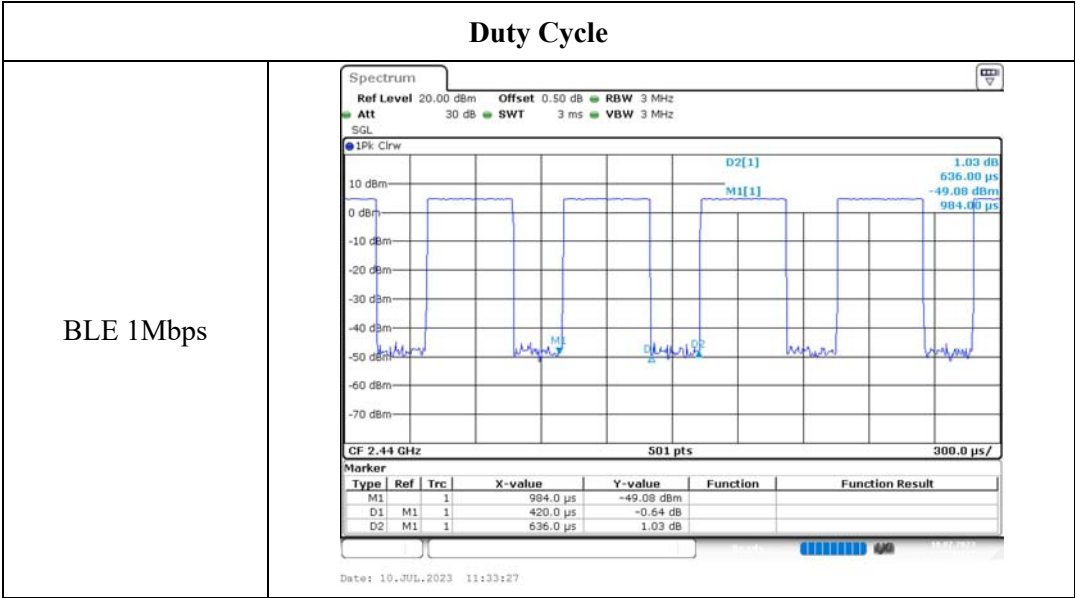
Duty Cycle

BLE 1Mbps

Spectrum

Ref Level 20.00 dBm Offset 0.50 dB RBW 3 MHz
Att 30 dB SWT 3 ms VBW 3 MHz
SGL

1Pk Clrw

D2[1] 1.03 dB
636.00 µs
M1[1] -49.08 dBm
984.00 µs

10 dBm
0 dBm
-10 dBm
-20 dBm
-30 dBm
-40 dBm
-50 dBm
-60 dBm
-70 dBm

M1 D1 D2

CF 2.44 GHz 501 pts 300.0 µs/

Marker

| Type | Ref | Trc | X-value | Y-value | Function | Function Result |
|---|---|---|---|---|---|---|
| M1 | | 1 | 984.0 µs | -49.08 dBm | | |
| D1 | M1 | 1 | 420.0 µs | -0.64 dB | | |
| D2 | M1 | 1 | 636.0 µs | 1.03 dB | | |

Date: 10.JUL.2023 11:33:27